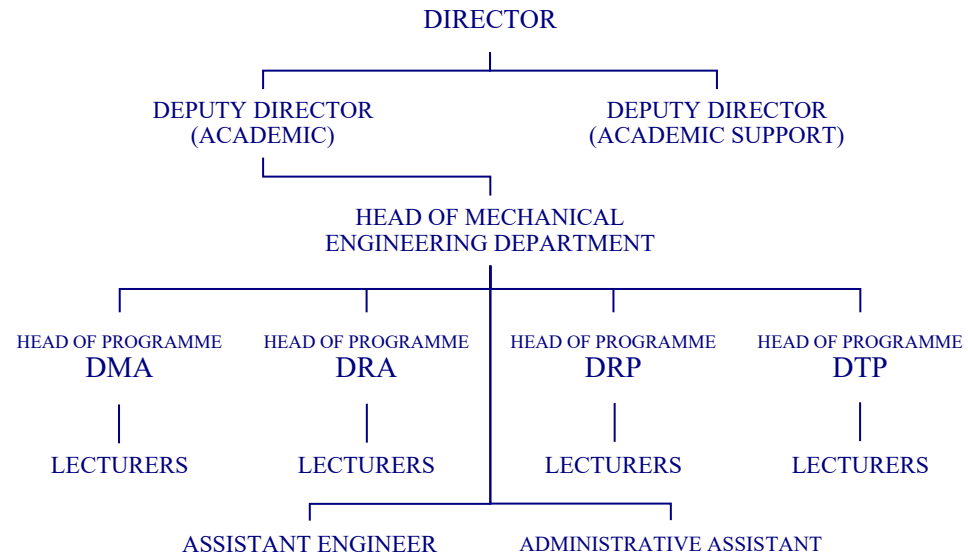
DIRECTOR

DEPUTY DIRECTOR
(ACADEMIC)

DEPUTY DIRECTOR
(ACADEMIC SUPPORT)

HEAD OF MECHANICAL
ENGINEERING DEPARTMENT

HEAD OF PROGRAMME
DMA

HEAD OF PROGRAMME
DRA

HEAD OF PROGRAMME
DRP

HEAD OF PROGRAMME
DTP

LECTURERS

LECTURERS

LECTURERS

LECTURERS

ASSISTANT ENGINEER

ADMINISTRATIVE ASSISTANT